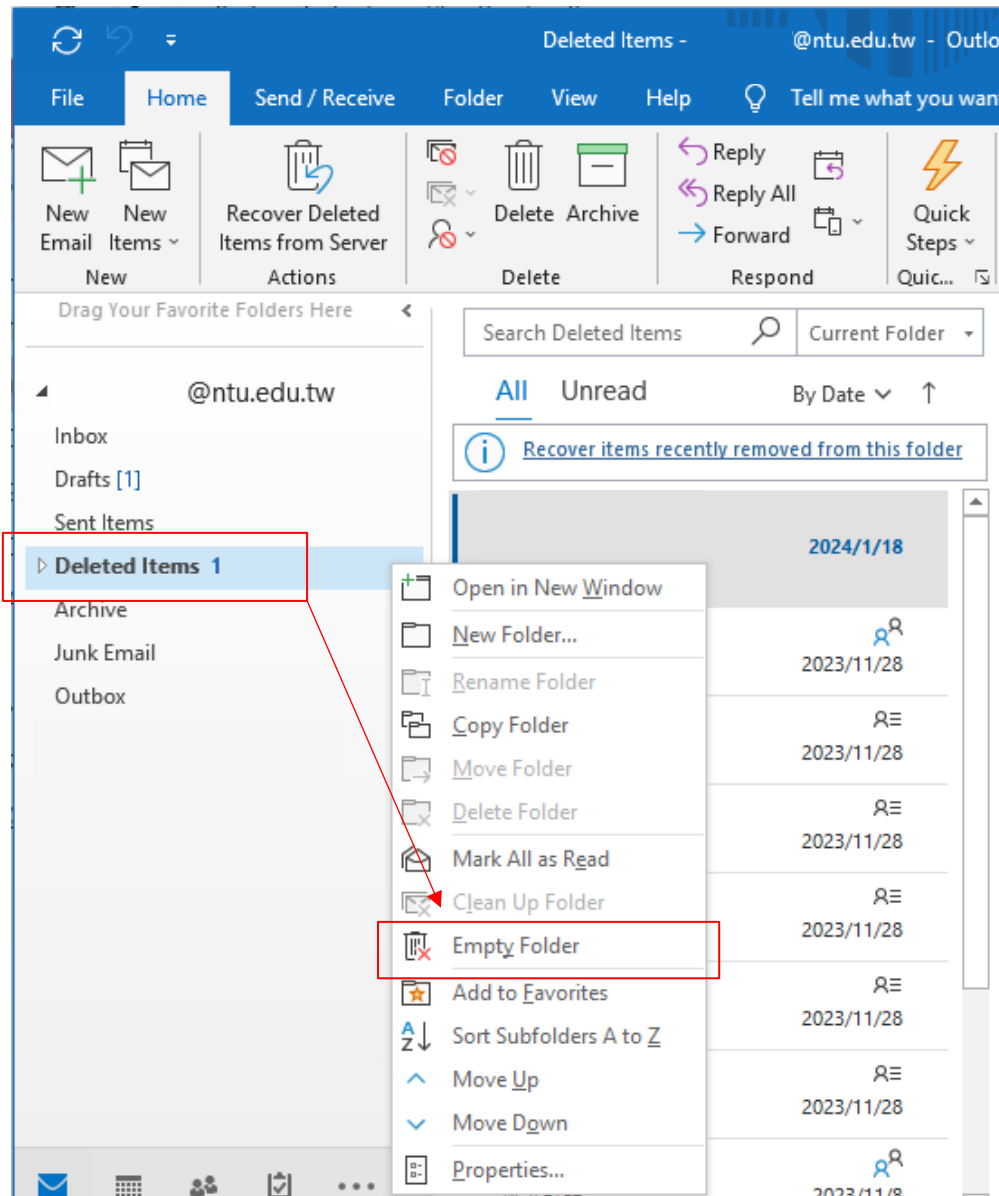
Deleted Items - @ntu.edu.tw - Outlo

File Home Send / Receive Folder View Help Tell me what you wan

New Email New Items New
Recover Deleted Items from Server Actions
Delete Archive Delete
Reply Reply All Forward Respond
Quick Steps Quic...

Drag Your Favorite Folders Here

@ntu.edu.tw
Inbox
Drafts [1]
Sent Items
Deleted Items 1
Archive
Junk Email
Outbox

Search Deleted Items Current Folder
All Unread By Date
Recover items recently removed from this folder

2024/1/18
2023/11/28
2023/11/28
2023/11/28
2023/11/28
2023/11/28
2023/11/28
2023/11/8

Open in New Window
New Folder...
Rename Folder
Copy Folder
Move Folder
Delete Folder
Mark All as Read
Clean Up Folder
Empty Folder
Add to Favorites
Sort Subfolders A to Z
Move Up
Move Down
Properties...